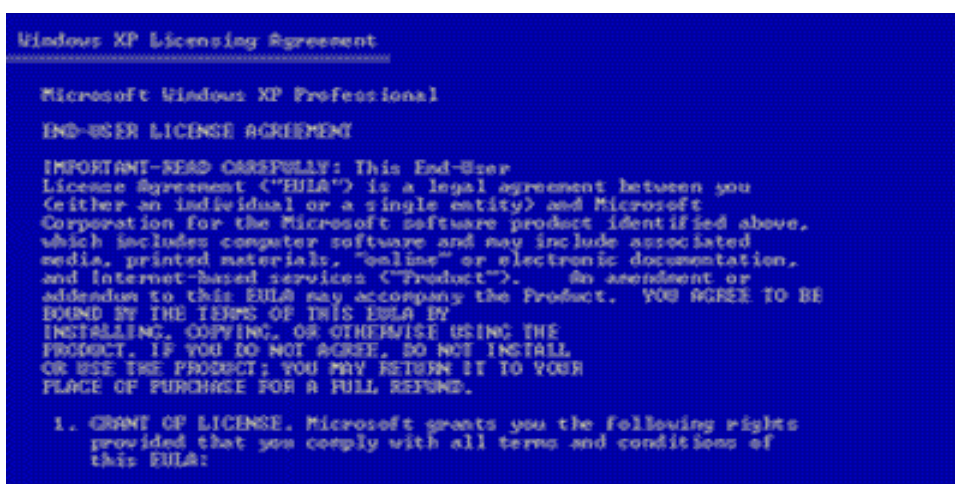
Windows XP Licensing Agreement

Microsoft Windows XP Professional

END-USER LICENSE AGREEMENT

IMPORTANT-READ CAREFULLY: This End-User License Agreement ("EULA") is a legal agreement between you (either an individual or a single entity) and Microsoft Corporation for the Microsoft software product identified above, which includes computer software and may include associated media, printed materials, "online" or electronic documentation, and Internet-based services ("Product"). An amendment or addendum to this EULA may accompany the Product. YOU AGREE TO BE BOUND BY THE TERMS OF THIS EULA BY INSTALLING, COPYING, OR OTHERWISE USING THE PRODUCT. IF YOU DO NOT AGREE, DO NOT INSTALL OR USE THE PRODUCT; YOU MAY RETURN IT TO YOUR PLACE OF PURCHASE FOR A FULL REFUND.

1. GRANT OF LICENSE. Microsoft grants you the following rights provided that you comply with all terms and conditions of this EULA: